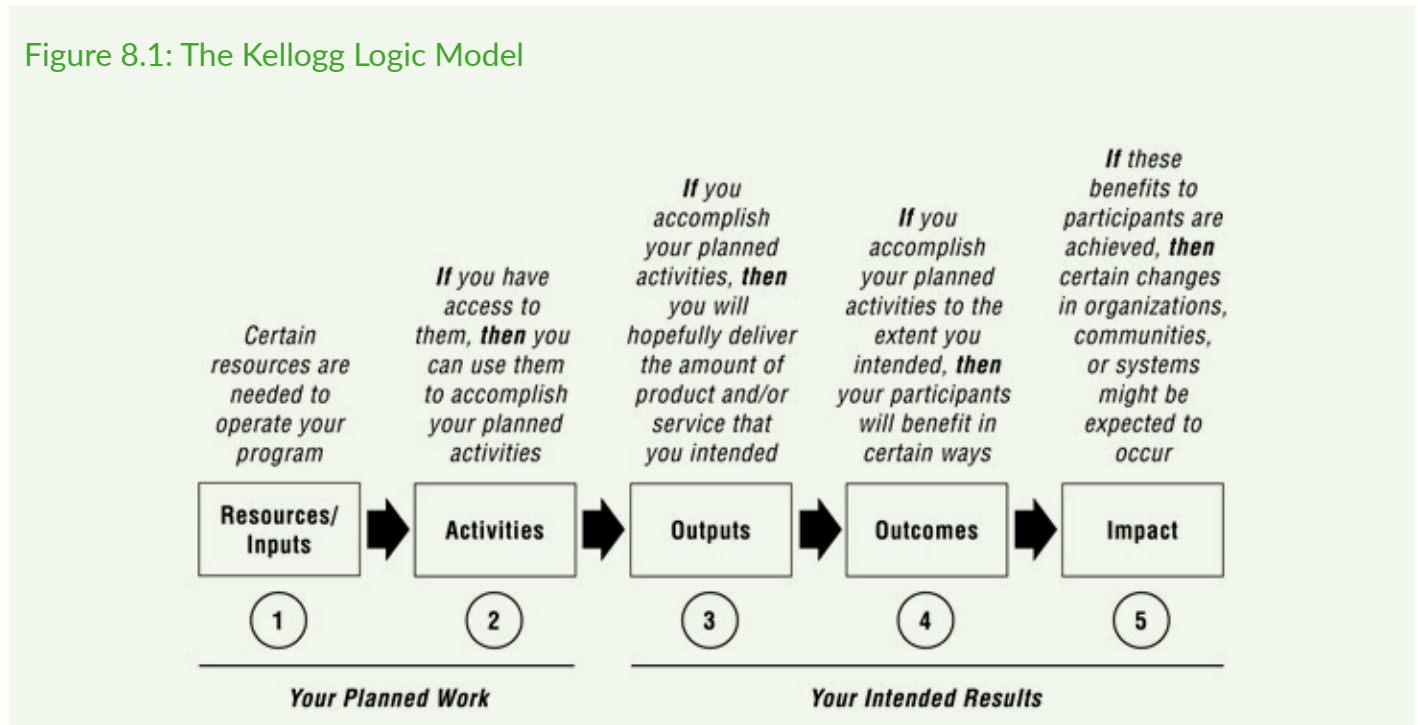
Figure 8.1: The Kellogg Logic Model

Certain resources are needed to operate your program

Resources/ Inputs

1

If you have access to them, then you can use them to accomplish your planned activities

Activities

2

If you accomplish your planned activities, then you will hopefully deliver the amount of product and/or service that you intended

Outputs

3

If you accomplish your planned activities to the extent you intended, then your participants will benefit in certain ways

Outcomes

4

If these benefits to participants are achieved, then certain changes in organizations, communities, or systems might be expected to occur

Impact

5

Your Planned Work

Your Intended Results